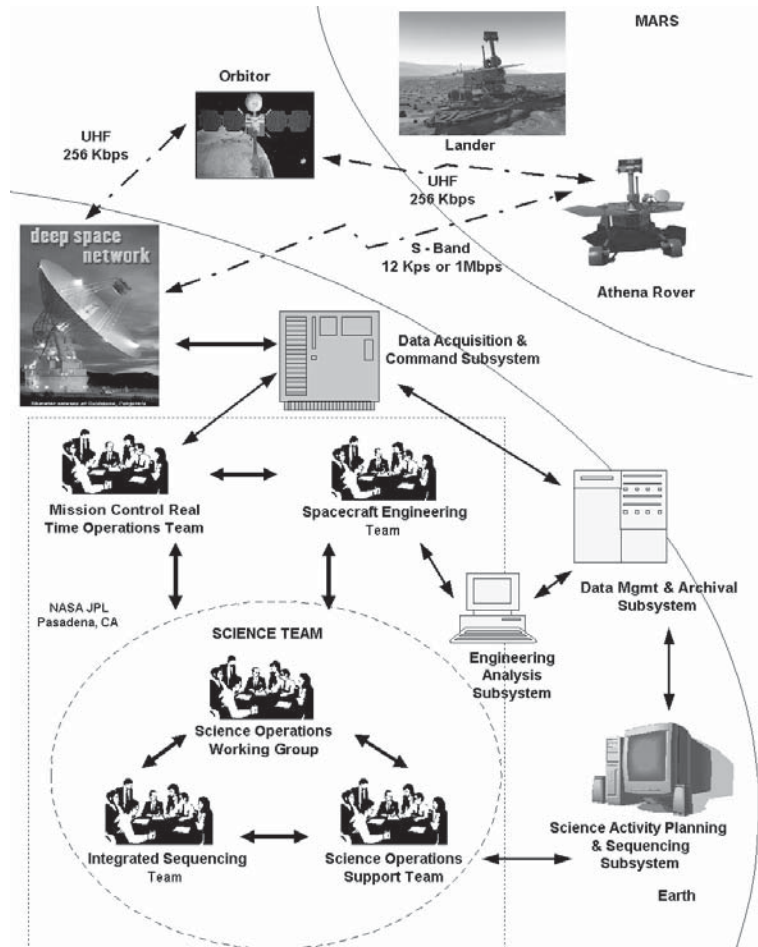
MARS

Orbitor

Lander

UHF
256 Kbps

UHF
256 Kbps

S - Band
12 Kps or 1Mbps

Athena Rover

deep space network

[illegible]

Data Acquisition & Command Subsystem

Mission Control Real Time Operations Team

Spacecraft Engineering Team

Data Mgmt & Archival Subsystem

NASA JPL
Pasadena, CA

SCIENCE TEAM

Engineering Analysis Subsystem

Science Operations Working Group

Integrated Sequencing Team

Science Operations Support Team

Science Activity Planning & Sequencing Subsystem

Earth